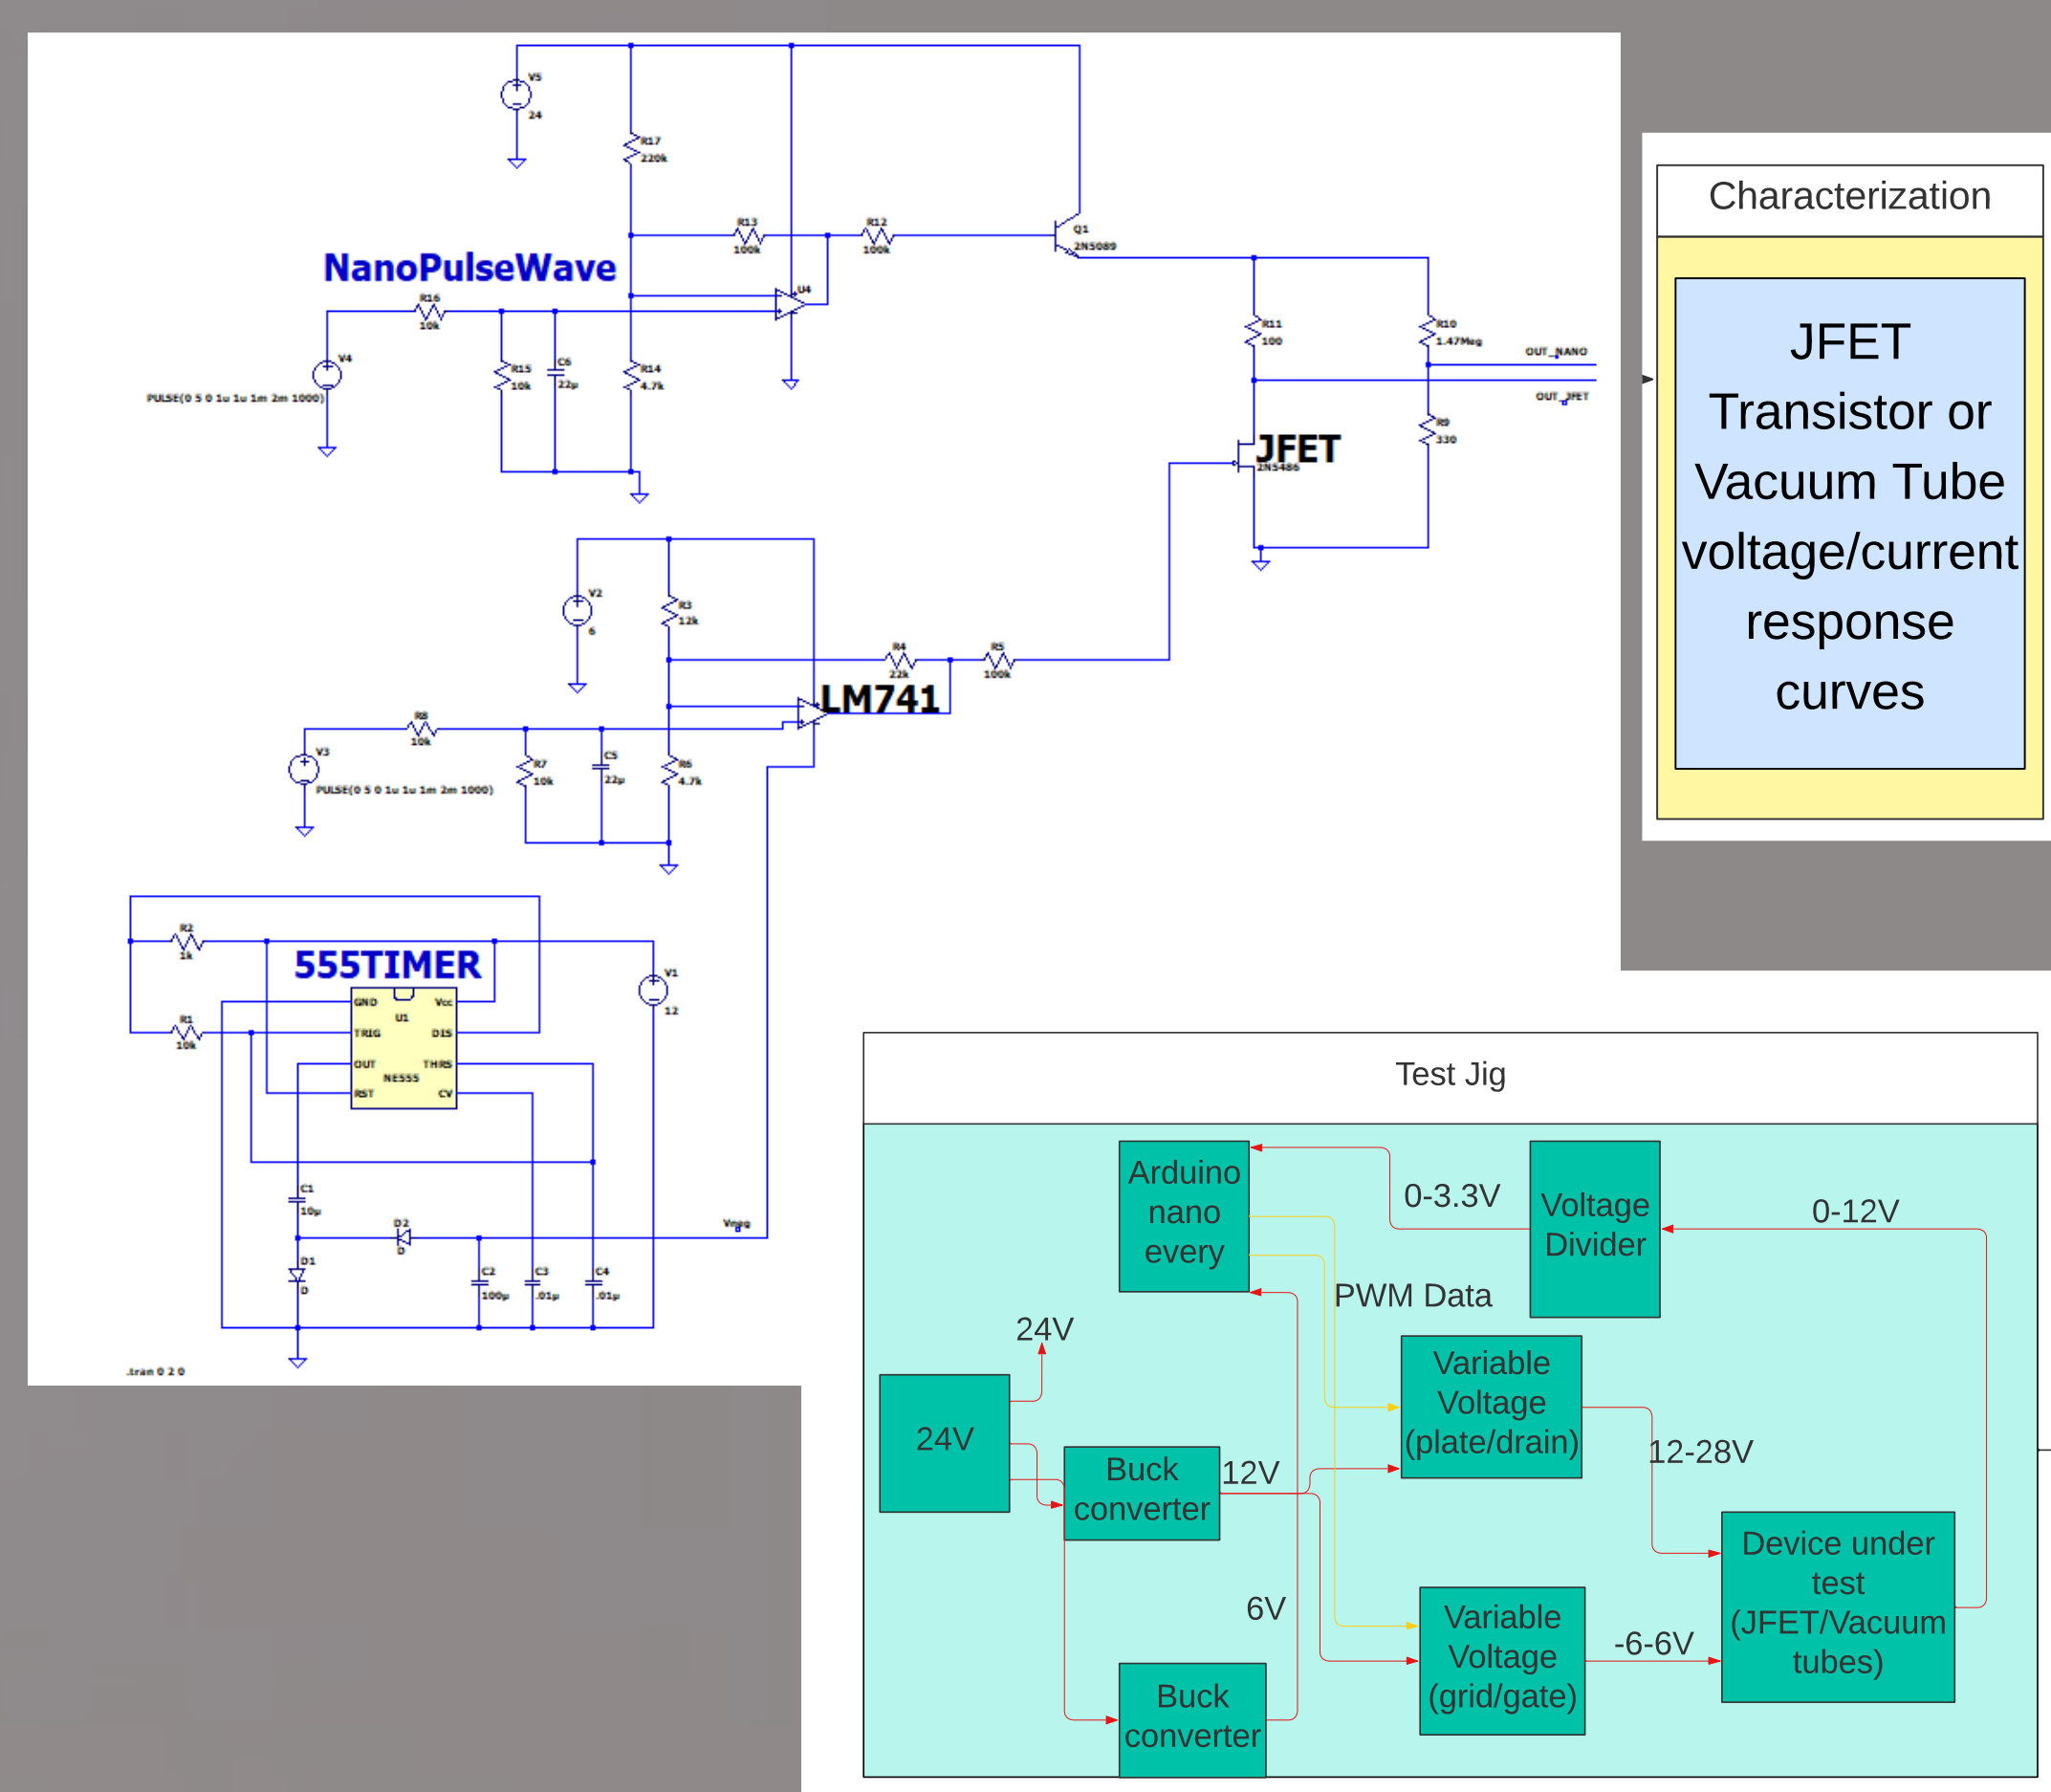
V5
24
R17
220k
R13
100k
R12
100k
Q1
2N5089
NanoPulseWave
R16
10k
U4
V4
PULSE(0 5 0 1u 1u 1m 2m 1000)
R15
10k
C6
22p
R14
4.7k
R11
100
R10
1.47Meg
OUT_NANO
OUT_JFET
R9
330
JFET
2N5486
V2
6
R3
12k
R4
22k
R5
100k
LM741
R8
10k
V3
PULSE(0 5 0 1u 1u 1m 2m 1000)
R7
10k
C5
22p
R6
4.7k
R2
1k
555TIMER
V1
12
R1
10k
GND
U1
Vcc
TRIG
DIS
OUT
NE555
THRS
RST
CV
C1
10µ
D2
D
Vtrig
D1
D
C2
100µ
C3
.01µ
C4
.01µ
.tran 0 2 0

Characterization

JFET Transistor or Vacuum Tube voltage/current response curves

Test Jig

Arduino nano every
0-3.3V
Voltage Divider
0-12V
PWM Data
24V
Variable Voltage (plate/drain)
24V
12-28V
Buck converter
12V
Device under test (JFET/Vacuum tubes)
6V
Variable Voltage (grid/gate)
-6-6V
Buck converter